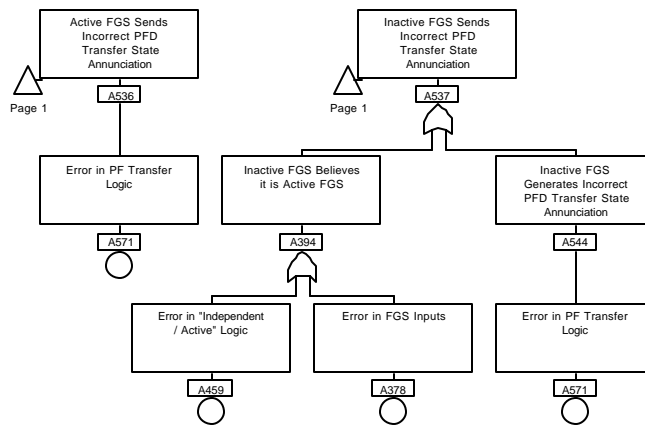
Active FGS Sends Incorrect PFD Transfer State Annunciation

Page 1

A536

Error in PF Transfer Logic

A571

Inactive FGS Sends Incorrect PFD Transfer State Annunciation

Page 1

A537

Inactive FGS Believes it is Active FGS

A394

Error in "Independent / Active" Logic

A459

Error in FGS Inputs

A378

Inactive FGS Generates Incorrect PFD Transfer State Annunciation

A544

Error in PF Transfer Logic

A571